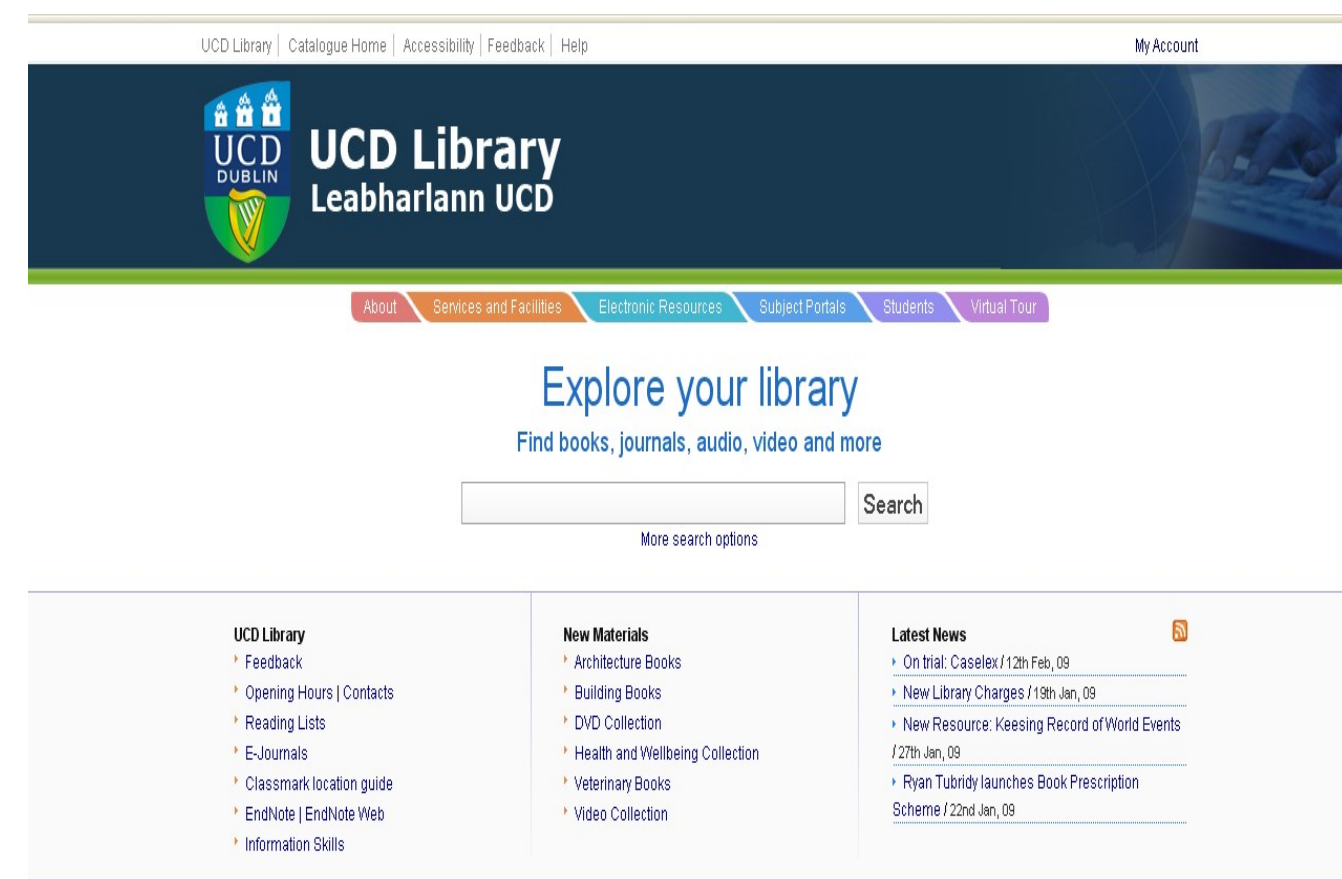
UCD Library | Catalogue Home | Accessibility | Feedback | Help

My Account

UCD DUBLIN

UCD Library
Leabharlann UCD

About | Services and Facilities | Electronic Resources | Subject Portals | Students | Virtual Tour

Explore your library

Find books, journals, audio, video and more

Search

More search options

UCD Library
Feedback
Opening Hours | Contacts
Reading Lists
E-Journals
Classmark location guide
EndNote | EndNote Web
Information Skills

New Materials
Architecture Books
Building Books
DVD Collection
Health and Wellbeing Collection
Veterinary Books
Video Collection

Latest News
On trial: Caselex / 12th Feb, 09
New Library Charges / 19th Jan, 09
New Resource: Keesing Record of World Events / 27th Jan, 09
Ryan Tubridy launches Book Prescription Scheme / 22nd Jan, 09